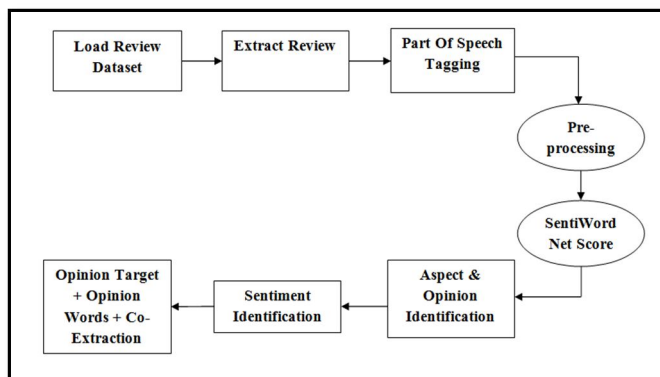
Load Review Dataset

Extract Review

Part Of Speech Tagging

Pre-processing

SentiWord Net Score

Aspect & Opinion Identification

Sentiment Identification

Opinion Target + Opinion Words + Co-Extraction